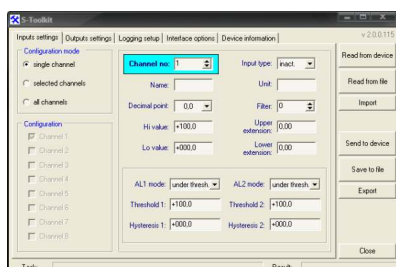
S-Toolkit

Inputs settings | Outputs settings | Logging setup | Interface options | Device information

v 2.0.0.115

Configuration mode
single channel
selected channels
all channels

Configuration
Channel 1
Channel 2
Channel 3
Channel 4
Channel 5
Channel 6
Channel 7
Channel 8

Channel no: 1
Input type: inact.
Name:
Unit:
Decimal point: 0,0
Filter: 0
Hi value: +100,0
Upper extension: 0,00
Lo value: +000,0
Lower extension: 0,00

AL1 mode: under thresh.
AL2 mode: under thresh.
Threshold 1: +100,0
Threshold 2: +100,0
Hysteresis 1: +000,0
Hysteresis 2: +000,0

Read from device
Read from file
Import
Send to device
Save to file
Export
Close

Task:
Result: